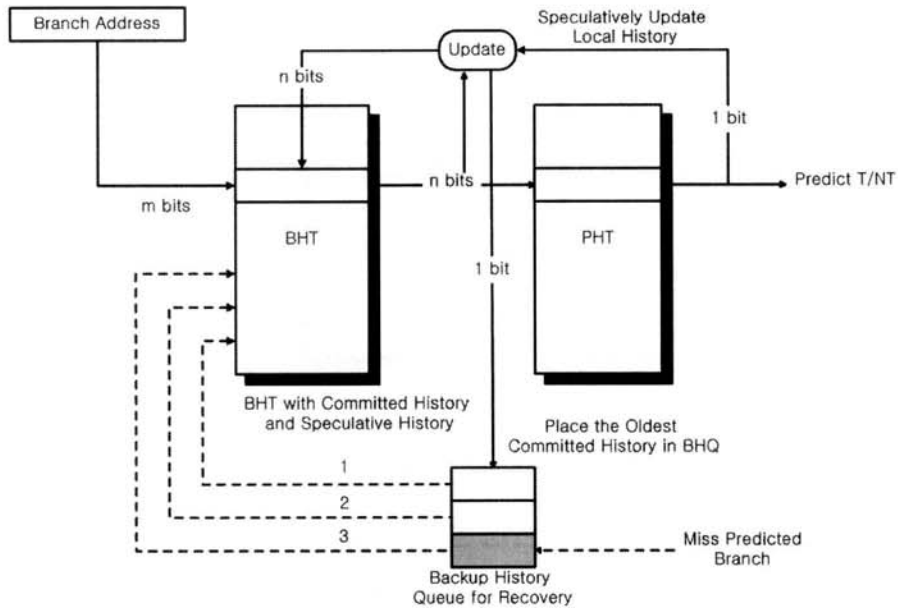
Branch Address

Speculatively Update
Local History

Update

n bits

1 bit

m bits

n bits

Predict T/NT

BHT

PHT

1 bit

BHT with Committed History
and Speculative History

Place the Oldest
Committed History in BHQ

1

2

3

Miss Predicted
Branch

Backup History
Queue for Recovery